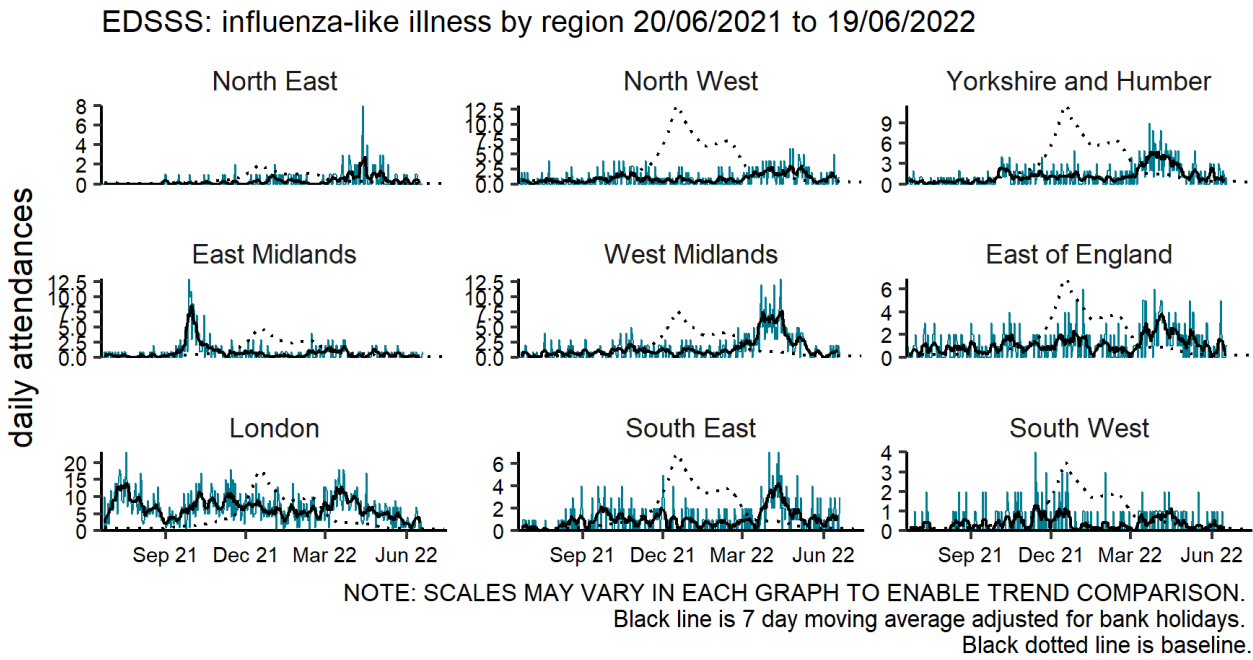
EDSSS: influenza-like illness by region 20/06/2021 to 19/06/2022

daily attendances

North East
8
6
4
2
0

North West
12.5
10.0
7.5
5.0
2.5
0.0

Yorkshire and Humber
9
6
3
0

East Midlands
12.5
10.0
7.5
5.0
2.5
0.0

West Midlands
12.5
10.0
7.5
5.0
2.5
0.0

East of England
6
4
2
0

London
20
15
10
5
0
Sep 21
Dec 21
Mar 22
Jun 22

South East
6
4
2
0
Sep 21
Dec 21
Mar 22
Jun 22

South West
4
3
2
1
0
Sep 21
Dec 21
Mar 22
Jun 22

NOTE: SCALES MAY VARY IN EACH GRAPH TO ENABLE TREND COMPARISON.
Black line is 7 day moving average adjusted for bank holidays.
Black dotted line is baseline.